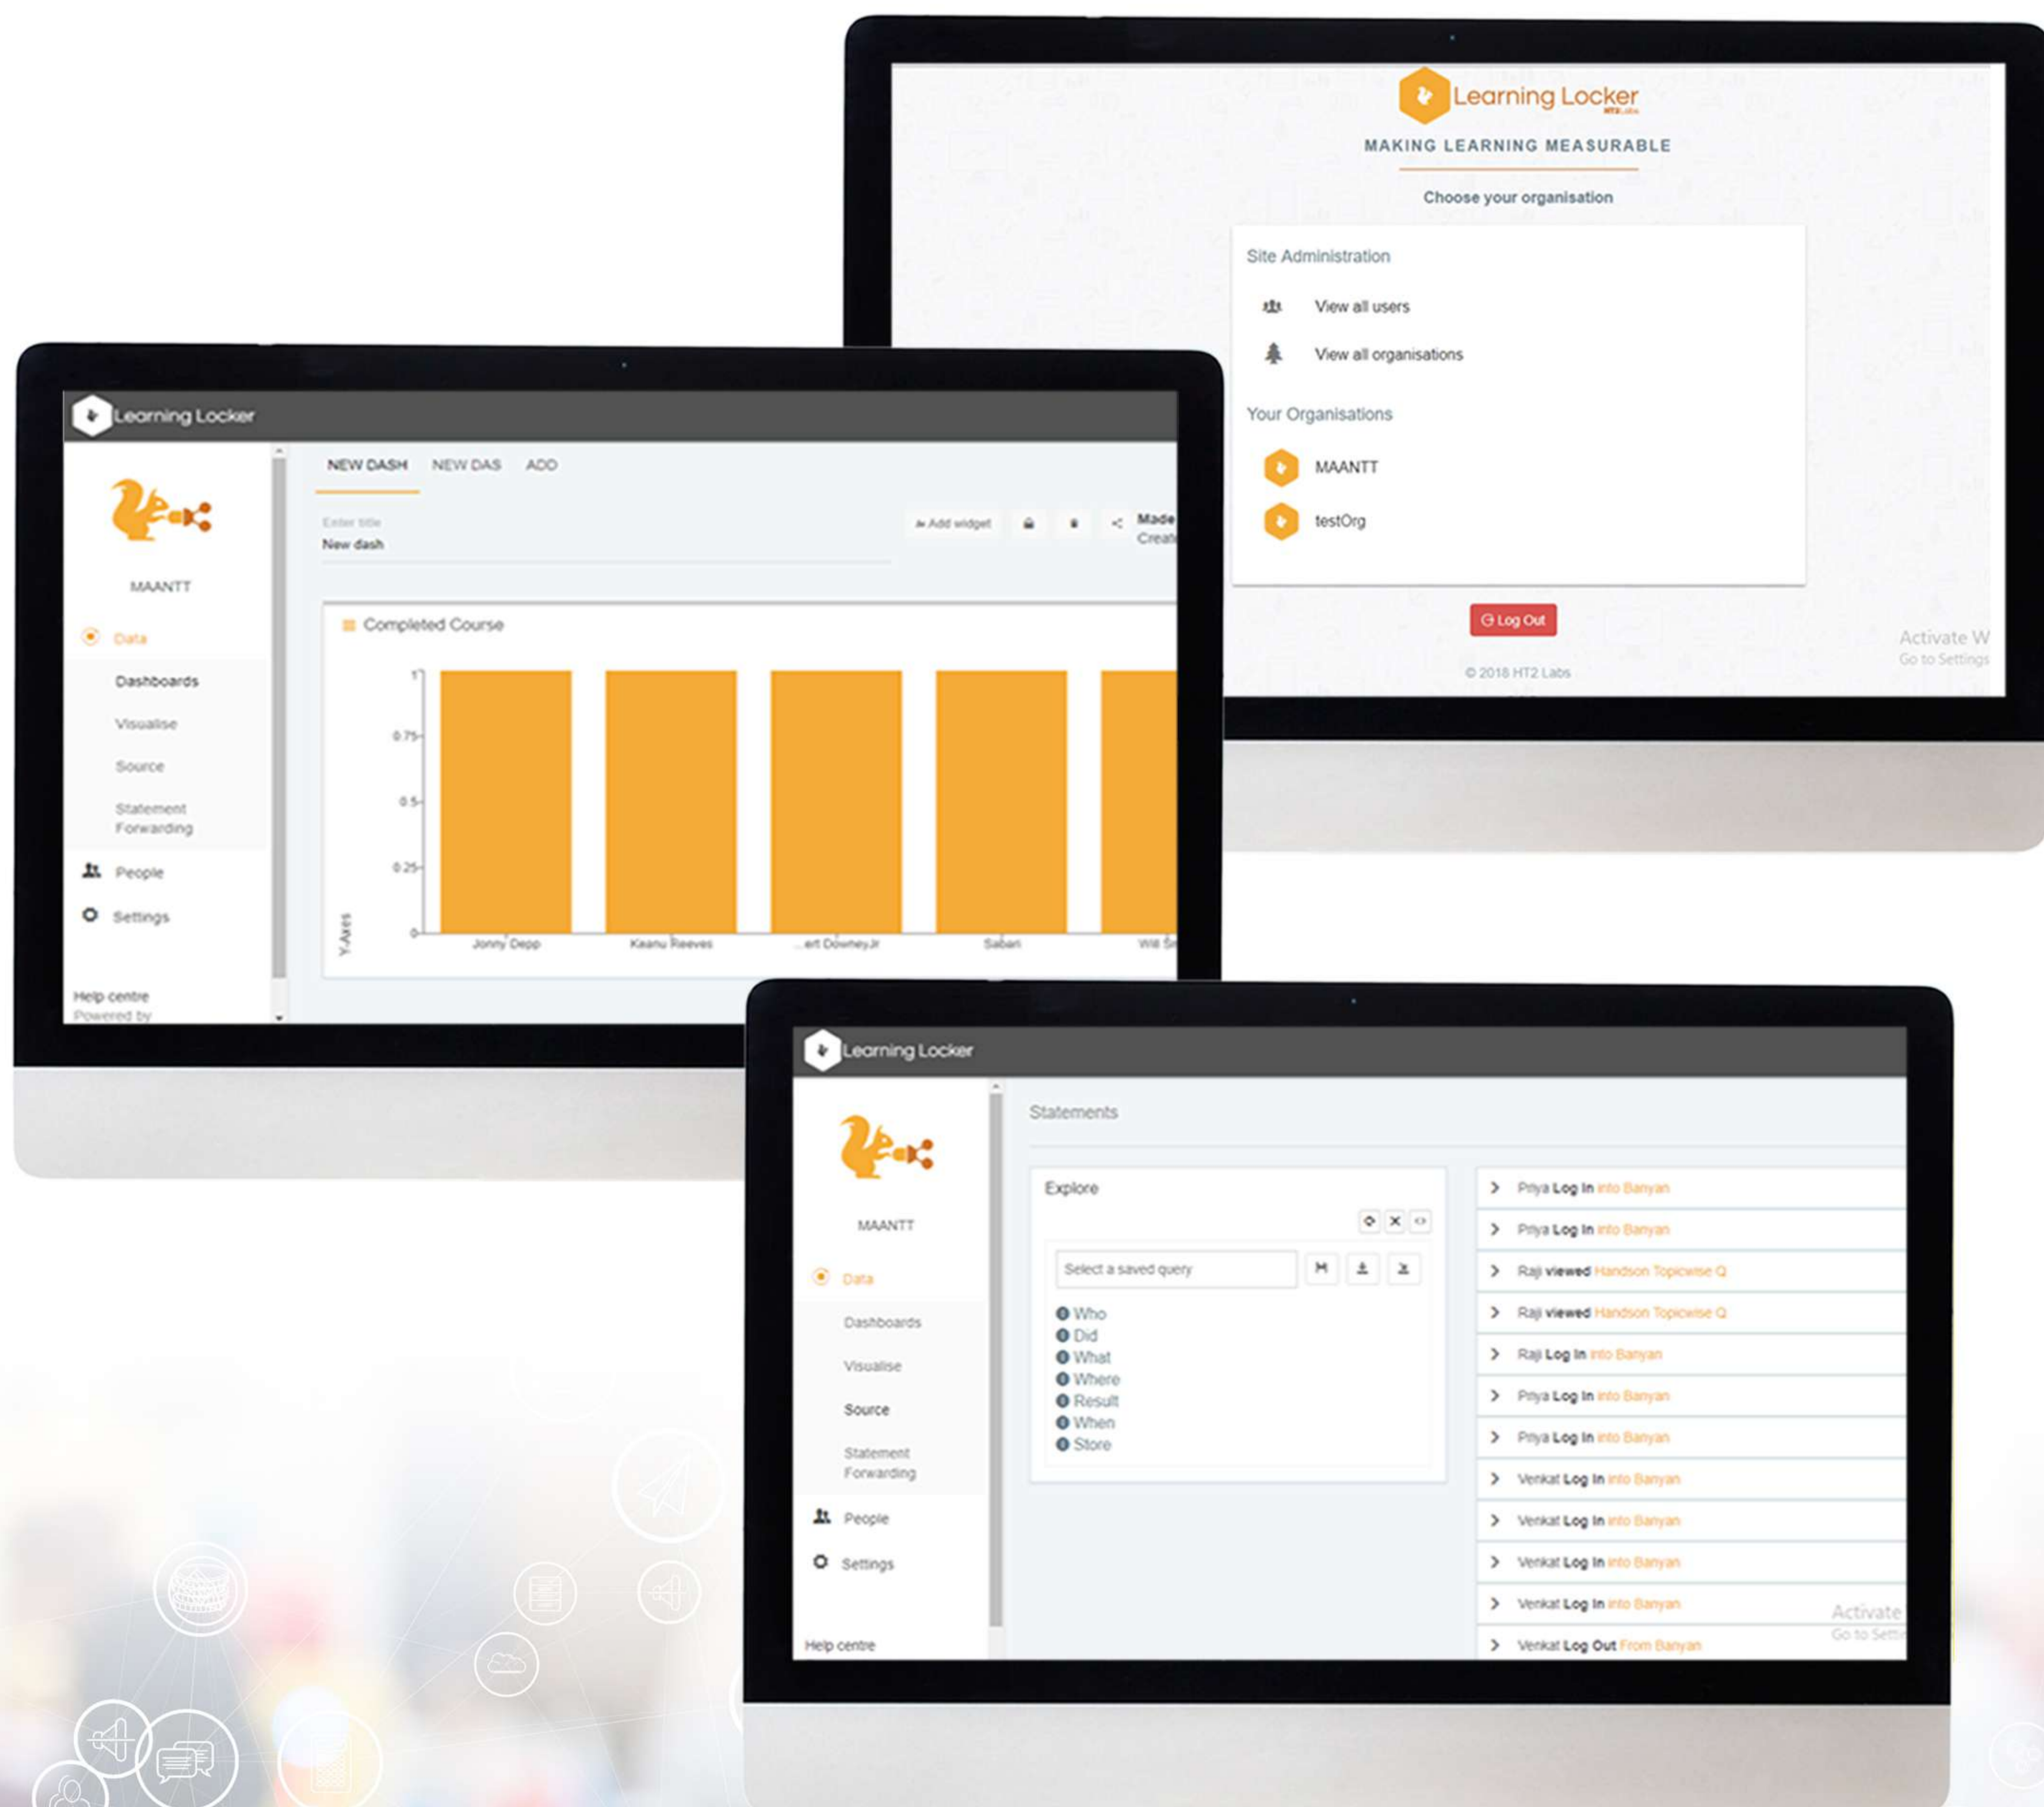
Learning Locker
HT2 Labs

MAKING LEARNING MEASURABLE

Choose your organisation

Site Administration

View all users

View all organisations

Your Organisations

MAANTT

testOrg

Log Out

© 2018 HT2 Labs

Activate W
Go to Settings

Learning Locker

MAANTT

Data

Dashboards

Visualise

Source

Statement Forwarding

People

Settings

Help centre
Powered by

NEW DASH NEW DAS ADD

Enter title
New dash

Add widget

Made
Creat

Completed Course

| 1 |
|---|
| 0.75 |
| 0.5 |
| 0.25 |
| 0 |

Y-Axes

Jonny Depp
Keanu Reeves
...ert DowneyJr
Saban
Will S

Learning Locker

MAANTT

Data

Dashboards

Visualise

Source

Statement Forwarding

People

Settings

Help centre

Statements

Explore

Select a saved query

Who
Did
What
Where
Result
When
Store

Priya Log In into Banyan
Priya Log In into Banyan
Raji viewed Handson Topicwise Q
Raji viewed Handson Topicwise Q
Raji Log In into Banyan
Priya Log In into Banyan
Priya Log In into Banyan
Venkat Log In into Banyan
Venkat Log In into Banyan
Venkat Log In into Banyan
Venkat Log In into Banyan
Venkat Log Out From Banyan

Activate
Go to Setti